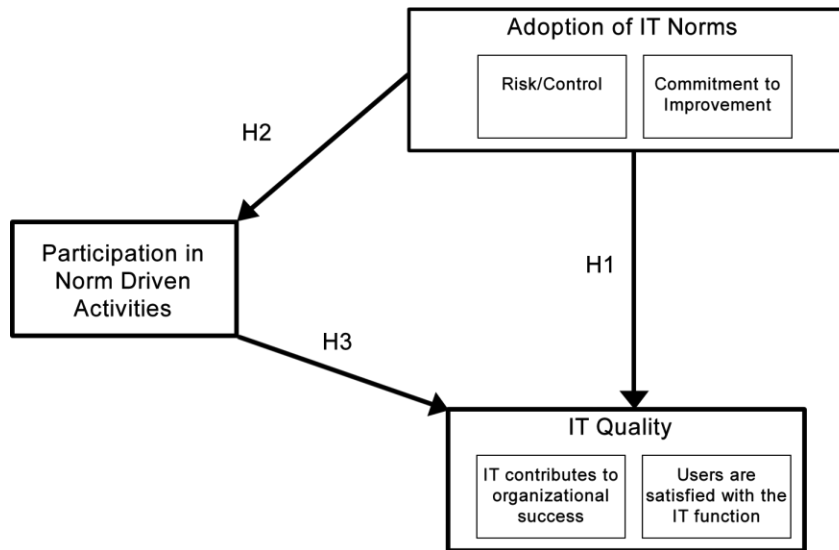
Adoption of IT Norms

Risk/Control

Commitment to Improvement

H2

Participation in Norm Driven Activities

H1

H3

IT Quality

IT contributes to organizational success

Users are satisfied with the IT function